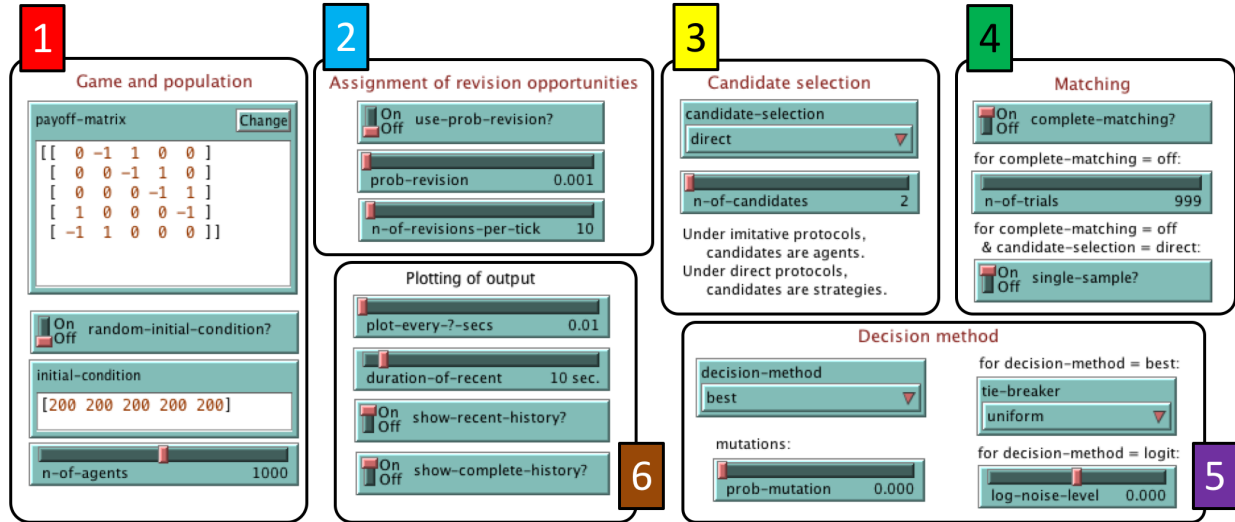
1

Game and population

payoff-matrix Change

[[ 0 -1 1 0 0 ]
[ 0 0 -1 1 0 ]
[ 0 0 0 -1 1 ]
[ 1 0 0 0 -1 ]
[ -1 1 0 0 0 ]]

On Off random-initial-condition?

initial-condition

[200 200 200 200 200]

n-of-agents 1000

2

Assignment of revision opportunities

On Off use-prob-revision?

prob-revision 0.001

n-of-revisions-per-tick 10

Plotting of output

plot-every-?-secs 0.01

duration-of-recent 10 sec.

On Off show-recent-history?

On Off show-complete-history?

6

3

Candidate selection

candidate-selection

direct

n-of-candidates 2

Under imitative protocols, candidates are agents.
Under direct protocols, candidates are strategies.

4

Matching

On Off complete-matching?

for complete-matching = off:

n-of-trials 999

for complete-matching = off & candidate-selection = direct:

On Off single-sample?

Decision method

decision-method

best

mutations:

prob-mutation 0.000

for decision-method = best:

tie-breaker

uniform

for decision-method = logit:

log-noise-level 0.000

5